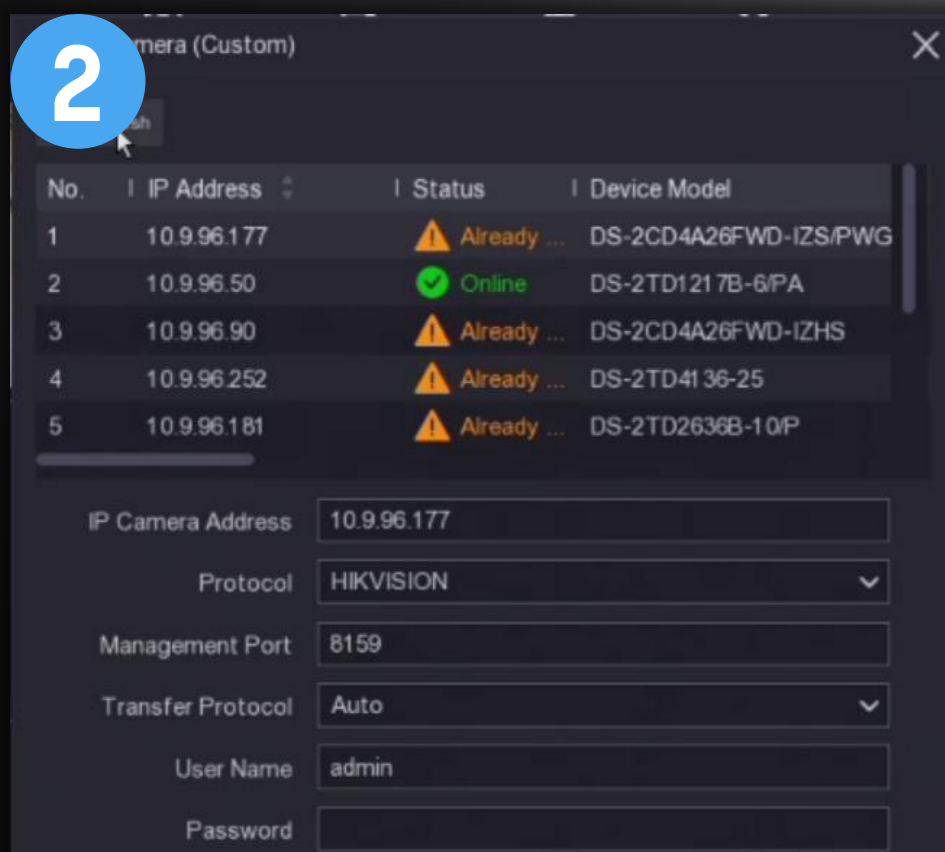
2

mera (Custom)

sh

| No. | IP Address | Status | Device Model |
|---|---|---|---|
| 1 | 10.9.96.177 | Already ... | DS-2CD4A26FWD-IZS/PWG |
| 2 | 10.9.96.50 | Online | DS-2TD1217B-6/PA |
| 3 | 10.9.96.90 | Already ... | DS-2CD4A26FWD-IZHS |
| 4 | 10.9.96.252 | Already ... | DS-2TD4136-25 |
| 5 | 10.9.96.181 | Already ... | DS-2TD2636B-10/P |

IP Camera Address 10.9.96.177

Protocol HIKVISION

Management Port 8159

Transfer Protocol Auto

User Name admin

Password